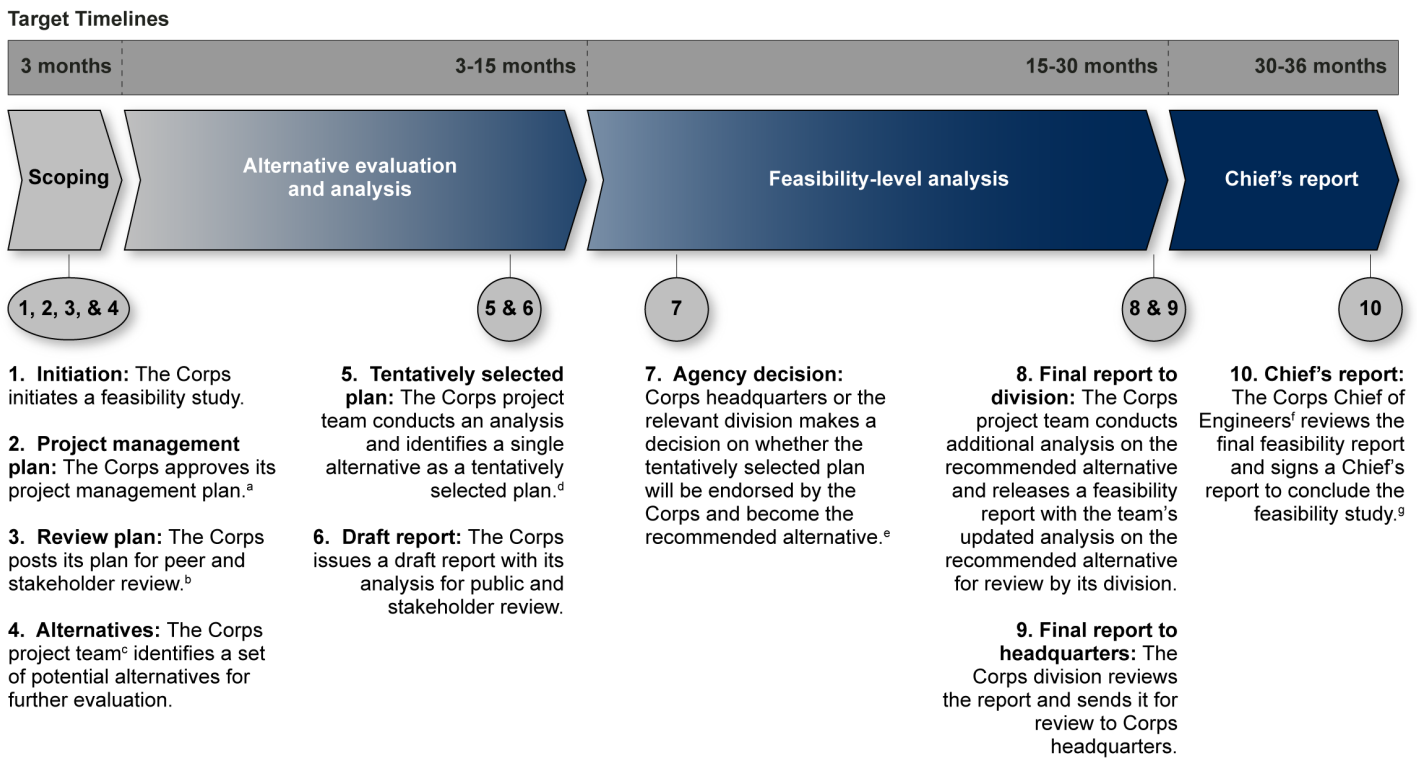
Target Timelines

3 months | 3-15 months | 15-30 months | 30-36 months

Scoping

Alternative evaluation and analysis

Feasibility-level analysis

Chief's report

1, 2, 3, & 4

5 & 6

7

8 & 9

10

1. Initiation: The Corps initiates a feasibility study.

2. Project management plan: The Corps approves its project management plan.$^{a}$

3. Review plan: The Corps posts its plan for peer and stakeholder review.$^{b}$

4. Alternatives: The Corps project team$^{c}$ identifies a set of potential alternatives for further evaluation.

5. Tentatively selected plan: The Corps project team conducts an analysis and identifies a single alternative as a tentatively selected plan.$^{d}$

6. Draft report: The Corps issues a draft report with its analysis for public and stakeholder review.

7. Agency decision: Corps headquarters or the relevant division makes a decision on whether the tentatively selected plan will be endorsed by the Corps and become the recommended alternative.$^{e}$

8. Final report to division: The Corps project team conducts additional analysis on the recommended alternative and releases a feasibility report with the team's updated analysis on the recommended alternative for review by its division.

9. Final report to headquarters: The Corps division reviews the report and sends it for review to Corps headquarters.

10. Chief's report: The Corps Chief of Engineers$^{f}$ reviews the final feasibility report and signs a Chief's report to conclude the feasibility study.$^{g}$